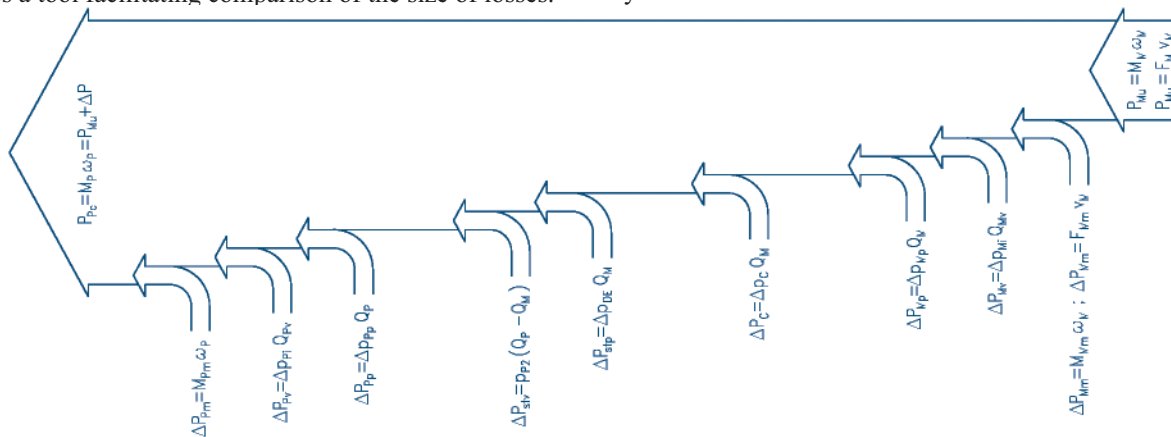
s a tool facilitating comparison of the size of losses.

$P_{Pc}=M_P\,\omega_P=P_{Mu}+\Delta P$

$P_{Mu}=M_M\,\omega_M$
$P_{Mu}=F_M\,v_M$

$\Delta P_{Pm}=M_{Pm}\,\omega_P$

$\Delta P_{Pv}=\Delta p_{Pi}\,Q_{Pv}$

$\Delta P_{Pp}=\Delta p_{Pp}\,Q_P$

$\Delta P_{stv}=p_{P2}\,(Q_P-Q_M)$

$\Delta P_{stp}=\Delta p_{DE}\,Q_M$

$\Delta P_C=\Delta p_C\,Q_M$

$\Delta P_{Mp}=\Delta p_{Mp}\,Q_M$

$\Delta P_{Mv}=\Delta p_{Mi}\,Q_{Mv}$

$\Delta P_{Mm}=M_{Mm}\,\omega_M\ ;\ \Delta P_{Mm}=F_{Mm}\,v_M$